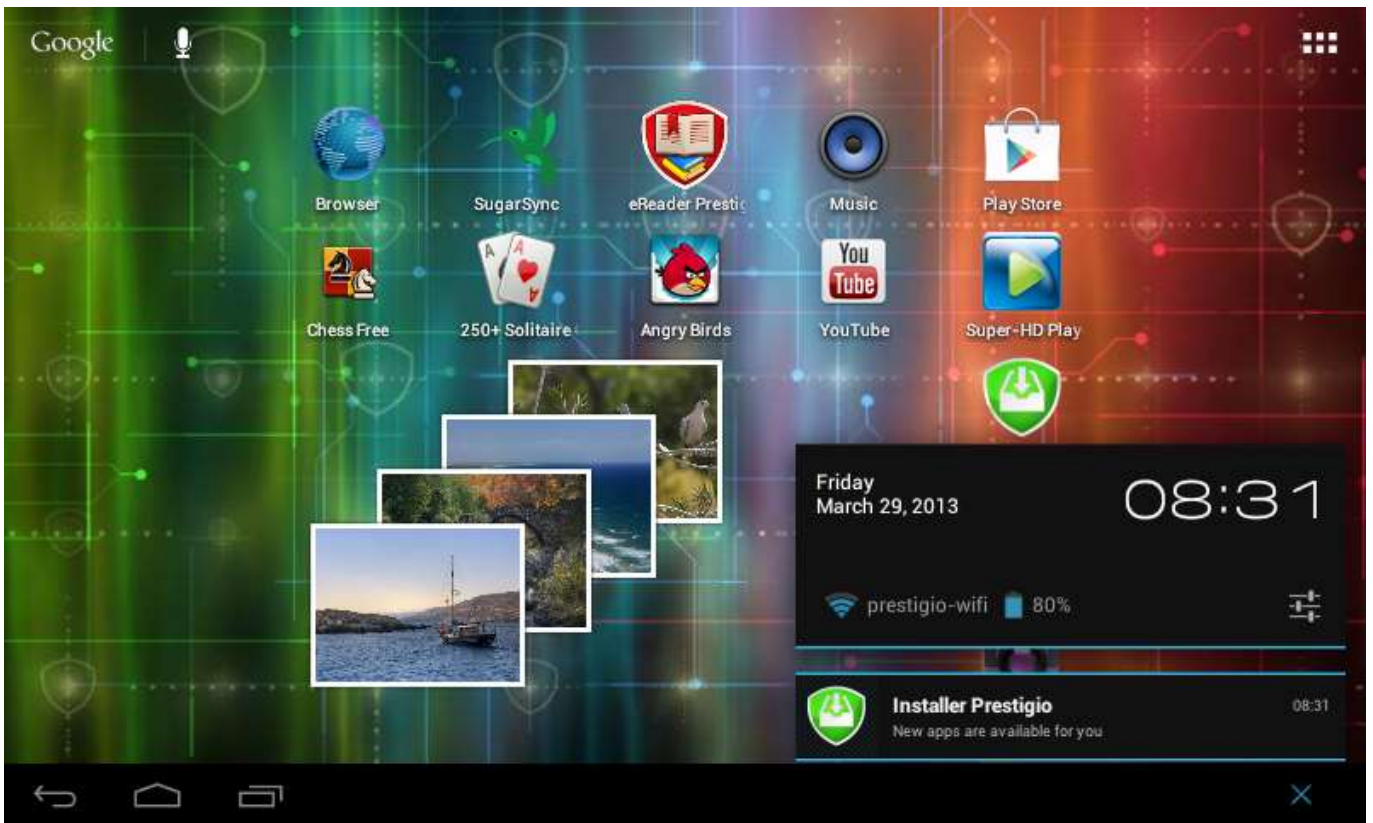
Google

Browser
SugarSync
eReader Prestic
Music
Play Store
Chess Free
250+ Solitaire
Angry Birds
You Tube
YouTube
Super-HD Play

Friday
March 29, 2013
08:31

prestigio-wifi 80%

Installer Prestigio
New apps are available for you
08:31